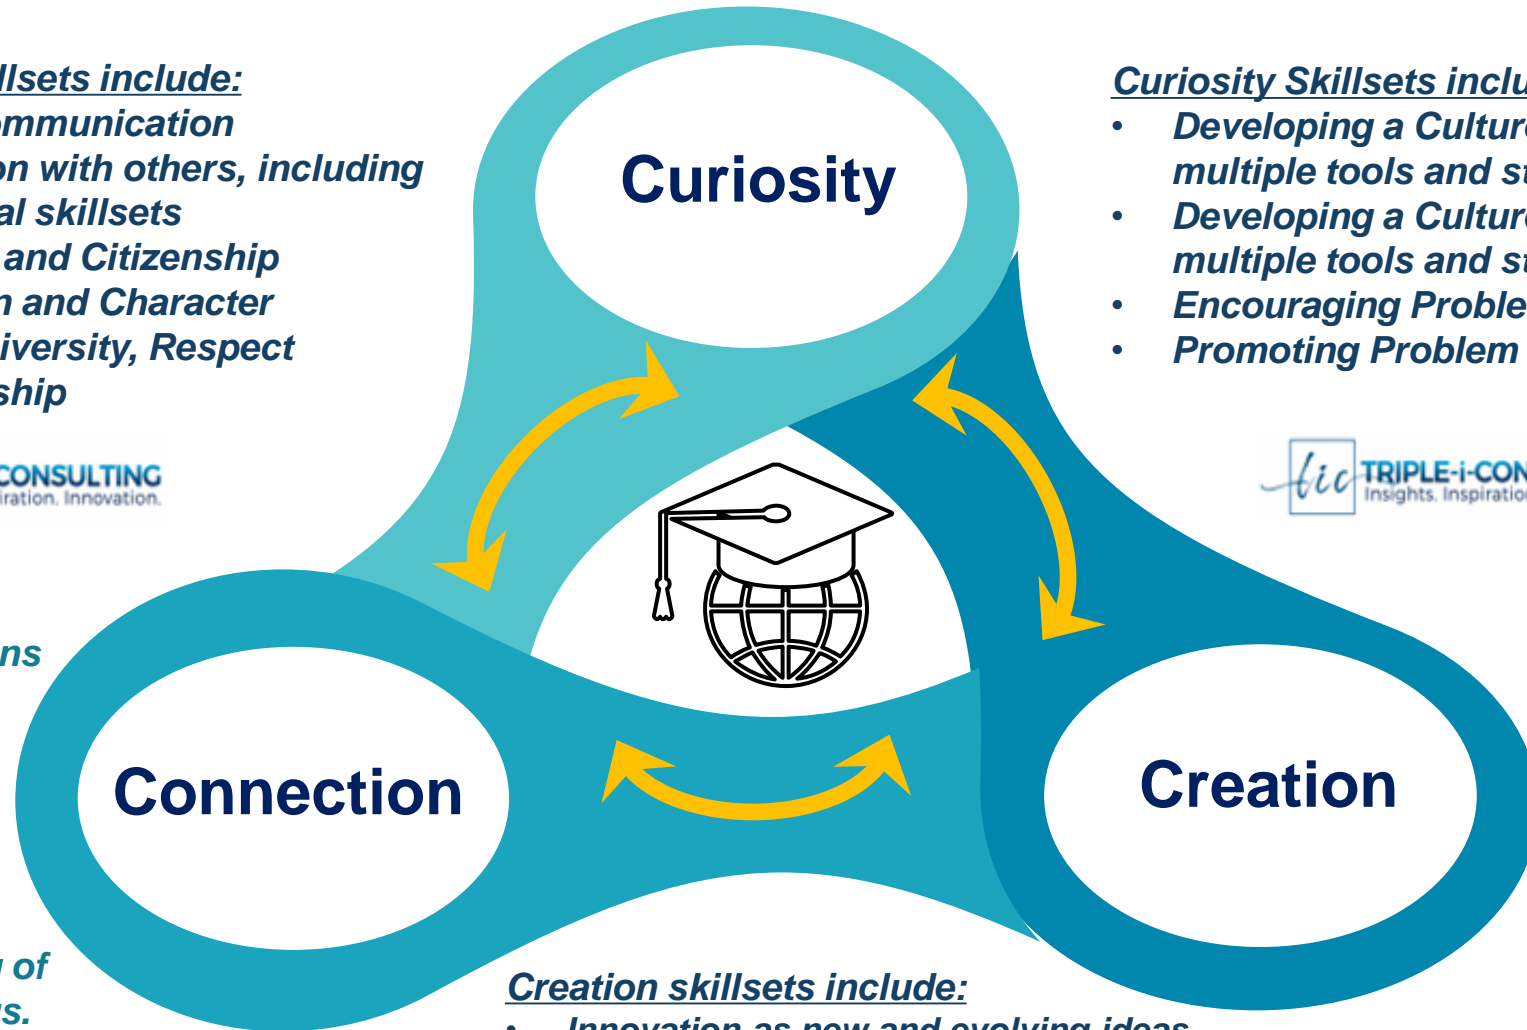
llsets include:
mmunication
on with others, including
al skillsets
and Citizenship
n and Character
iversity, Respect
ship

CONSULTING
iration. Innovation.

ns

of
s.

Curiosity

Curiosity Skillsets inclu
• Developing a Cultur
multiple tools and st
• Developing a Cultur
multiple tools and st
• Encouraging Proble
• Promoting Problem

tic TRIPLE-i-CON
Insights. Inspiratio

Connection

Creation

Creation skillsets include:
• Innovation as new and evolving ideas